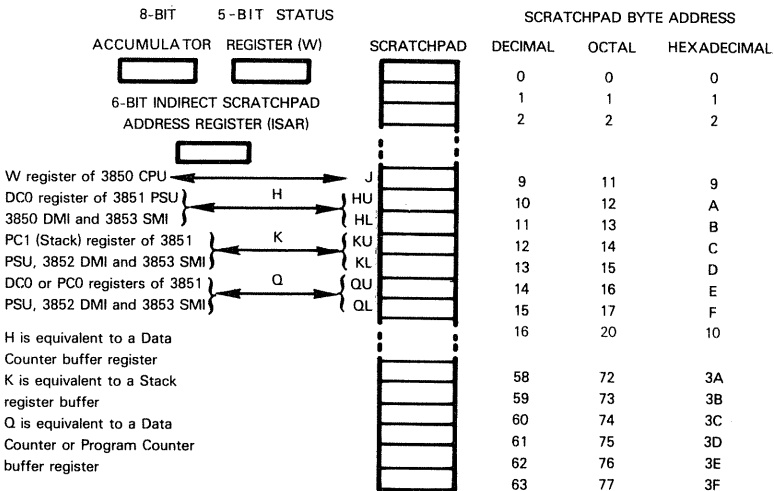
8-BIT ACCUMULATOR

5-BIT STATUS REGISTER (W)

6-BIT INDIRECT SCRATCHPAD ADDRESS REGISTER (ISAR)

SCRATCHPAD

SCRATCHPAD BYTE ADDRESS

| DECIMAL | OCTAL | HEXADECIMAL |
|---|---|---|
| 0 | 0 | 0 |
| 1 | 1 | 1 |
| 2 | 2 | 2 |
| 9 | 11 | 9 |
| 10 | 12 | A |
| 11 | 13 | B |
| 12 | 14 | C |
| 13 | 15 | D |
| 14 | 16 | E |
| 15 | 17 | F |
| 16 | 20 | 10 |
| 58 | 72 | 3A |
| 59 | 73 | 3B |
| 60 | 74 | 3C |
| 61 | 75 | 3D |
| 62 | 76 | 3E |
| 63 | 77 | 3F |

W register of 3850 CPU J

DC0 register of 3851 PSU 3850 DMI and 3853 SMI H HU HL

PC1 (Stack) register of 3851 PSU, 3852 DMI and 3853 SMI K KU KL

DC0 or PC0 registers of 3851 PSU, 3852 DMI and 3853 SMI Q QU QL

H is equivalent to a Data Counter buffer register

K is equivalent to a Stack register buffer

Q is equivalent to a Data Counter or Program Counter buffer register